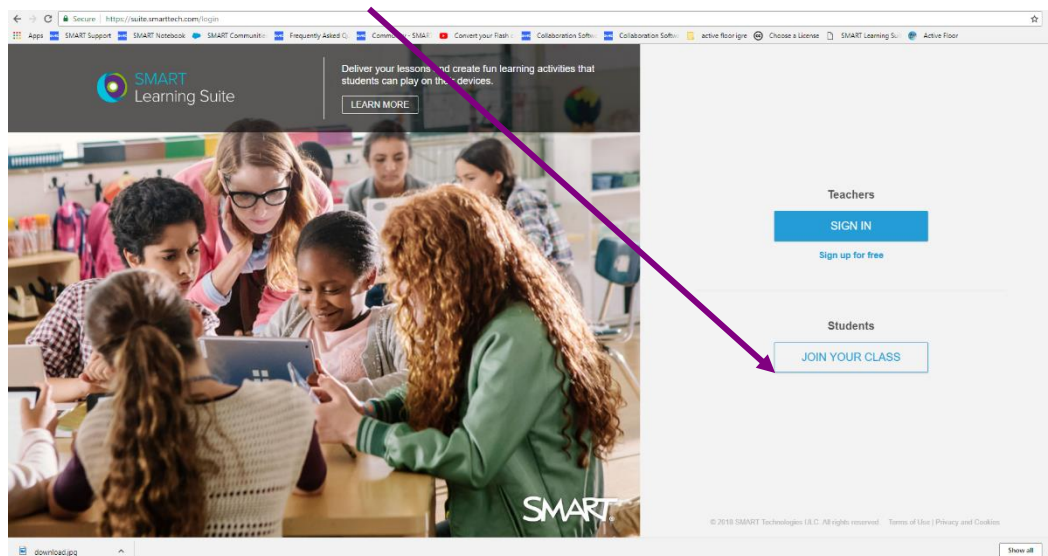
Secure | https://suite.smarttech.com/login

Apps SMART Support SMART Notebook SMART Communit Frequently Asked Q Commu SMAR Convert your Flash Collaboration Softw Collaboration Softw active floor igre Choose a License SMART Learning Su Active Floor

SMART Learning Suite

Deliver your lessons and create fun learning activities that students can play on their devices.

LEARN MORE

Teachers

SIGN IN

Sign up for free

Students

JOIN YOUR CLASS

SMART

© 2018 SMART Technologies ULC. All rights reserved. Terms of Use | Privacy and Cookies

download.jpg

Show all